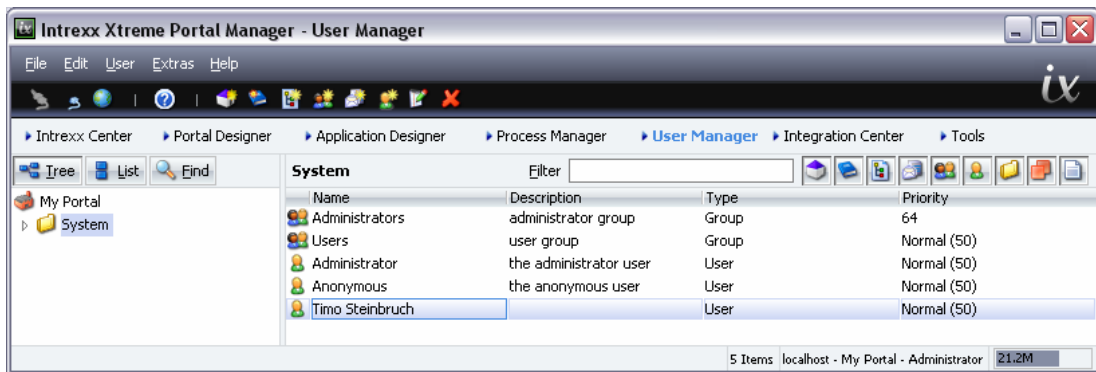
Intrexx Xtreme Portal Manager - User Manager

File Edit User Extras Help

ix

▸ Intrexx Center ▸ Portal Designer ▸ Application Designer ▸ Process Manager ▸ User Manager ▸ Integration Center ▸ Tools

Tree List Find

My Portal
System

System Filter

| Name | Description | Type | Priority |
|---|---|---|---|
| Administrators | administrator group | Group | 64 |
| Users | user group | Group | Normal (50) |
| Administrator | the administrator user | User | Normal (50) |
| Anonymous | the anonymous user | User | Normal (50) |
| Timo Steinbruch | | User | Normal (50) |

5 Items localhost - My Portal - Administrator 21.2M